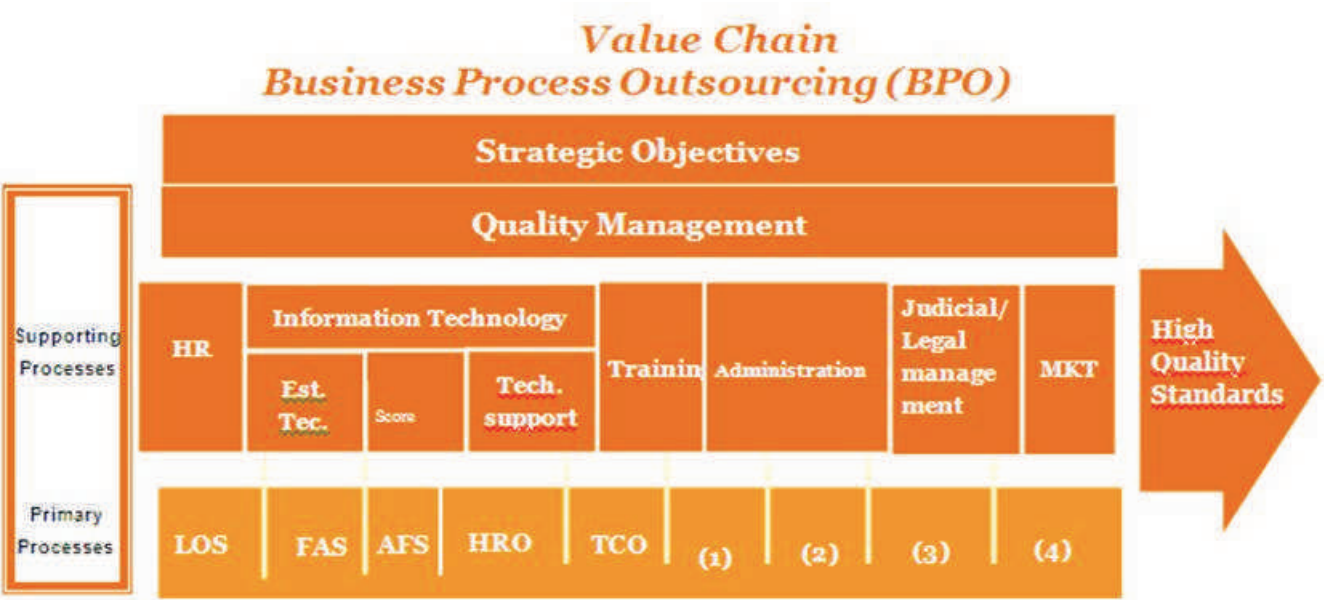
Value Chain
Business Process Outsourcing (BPO)

Strategic Objectives

Quality Management

Supporting Processes

HR

Information Technology

Est. Tec.

Score

Tech. support

Trainin

Administration

Judicial/ Legal management

MKT

High Quality Standards

Primary Processes

LOS

FAS

AFS

HRO

TCO

(1)

(2)

(3)

(4)